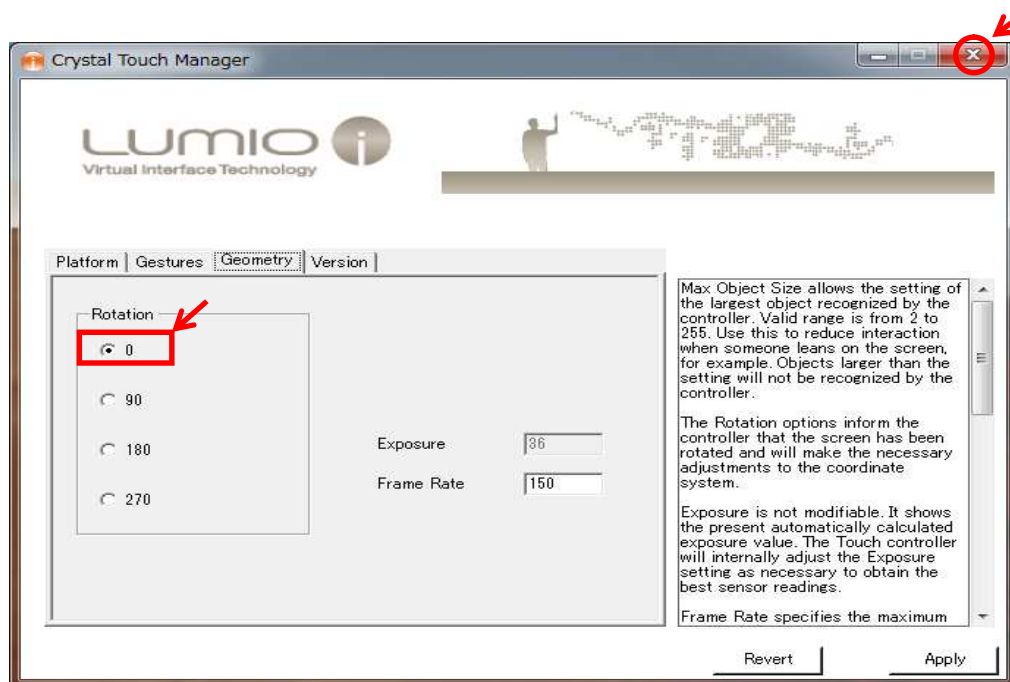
Crystal Touch Manager

LUMIO

Virtual Interface Technology

Platform | Gestures | Geometry | Version

Rotation

0

90

180

270

Exposure 36

Frame Rate 150

Max Object Size allows the setting of the largest object recognized by the controller. Valid range is from 2 to 255. Use this to reduce interaction when someone leans on the screen, for example. Objects larger than the setting will not be recognized by the controller.

The Rotation options inform the controller that the screen has been rotated and will make the necessary adjustments to the coordinate system.

Exposure is not modifiable. It shows the present automatically calculated exposure value. The Touch controller will internally adjust the Exposure setting as necessary to obtain the best sensor readings.

Frame Rate specifies the maximum

Revert

Apply